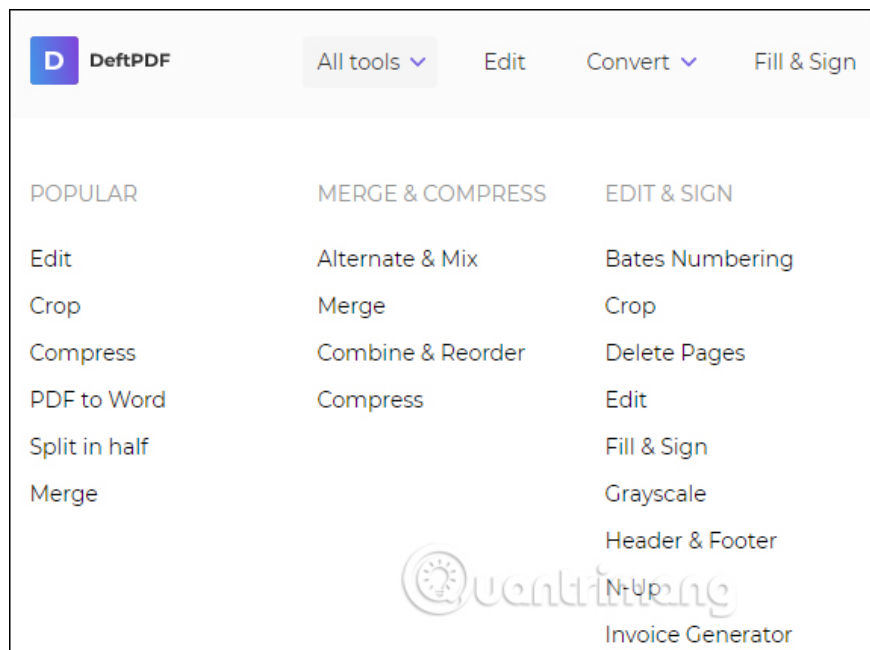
D DeftPDF

All tools Edit Convert Fill & Sign

POPULAR

Edit
Crop
Compress
PDF to Word
Split in half
Merge

MERGE & COMPRESS

Alternate & Mix
Merge
Combine & Reorder
Compress

EDIT & SIGN

Bates Numbering
Crop
Delete Pages
Edit
Fill & Sign
Grayscale
Header & Footer
N-Up
Invoice Generator

Quantrimang